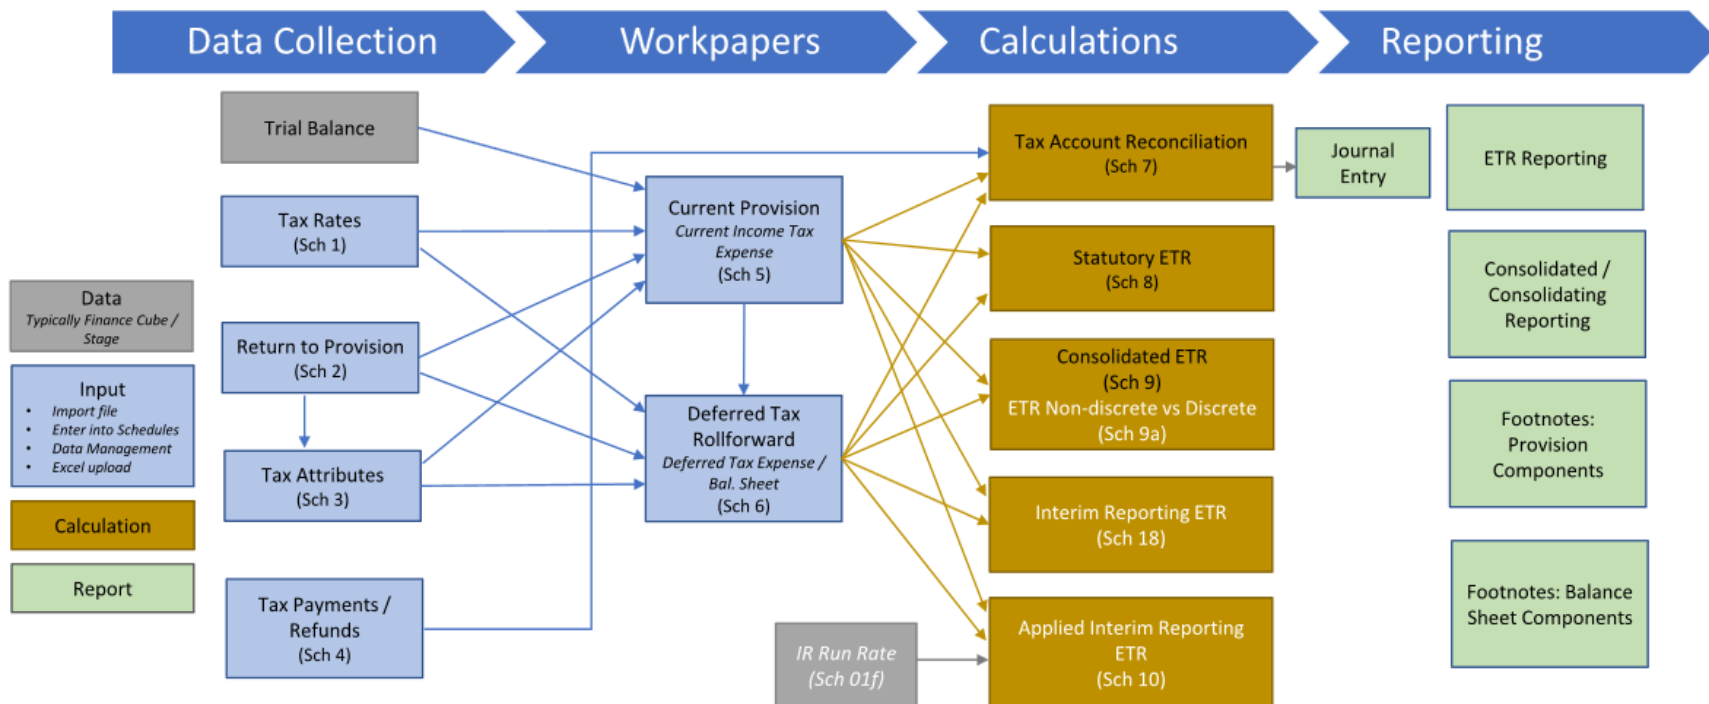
Data Collection

Workpapers

Calculations

Reporting

Data
Typically Finance Cube / Stage

Input
- Import file
- Enter into Schedules
- Data Management
- Excel upload

Calculation

Report

Trial Balance

Tax Rates
(Sch 1)

Return to Provision
(Sch 2)

Tax Attributes
(Sch 3)

Tax Payments / Refunds
(Sch 4)

Current Provision
Current Income Tax Expense
(Sch 5)

Deferred Tax Rollforward
Deferred Tax Expense / Bal. Sheet
(Sch 6)

IR Run Rate
(Sch 01f)

Tax Account Reconciliation
(Sch 7)

Statutory ETR
(Sch 8)

Consolidated ETR
(Sch 9)
ETR Non-discrete vs Discrete
(Sch 9a)

Interim Reporting ETR
(Sch 18)

Applied Interim Reporting ETR
(Sch 10)

Journal Entry

ETR Reporting

Consolidated / Consolidating Reporting

Footnotes: Provision Components

Footnotes: Balance Sheet Components